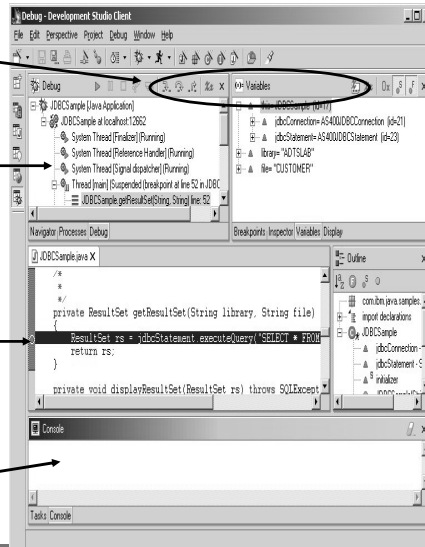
Debug - Development Studio Client

File Edit Perspective Project Debug Window Help

Debug

JDBCSample [Java Application]
JDBCSample at localhost:12662
System Thread [Finalizer] (Running)
System Thread [Reference Handler] (Running)
System Thread [Signal dispatcher] (Running)
Thread [main] (Suspended (breakpoint at line 52 in JDBC
JDBCSample.getResultSet(String, String) line: 52

Navigator Processes Debug

Variables

this=JDBCSample (id=17)
jdbcConnection= AS400JDBCConnection (id=21)
jdbcStatement= AS400JDBCStatement (id=23)
library= "ADTSLAB"
file= "CUSTOMER"

Breakpoints Inspector Variables Display

JDBCSample.java X

/*
*
*/
private ResultSet getResultSet(String library, String file)
{
ResultSet rs = jdbcStatement.executeQuery("SELECT * FROM
return rs;
}

private void displayResultSet(ResultSet rs) throws SQLExcept

Outline

com.ibm.java.samples.
import declarations
JDBCSample
jdbcConnection : 
jdbcStatement : S
initializer

Console

Tasks Console